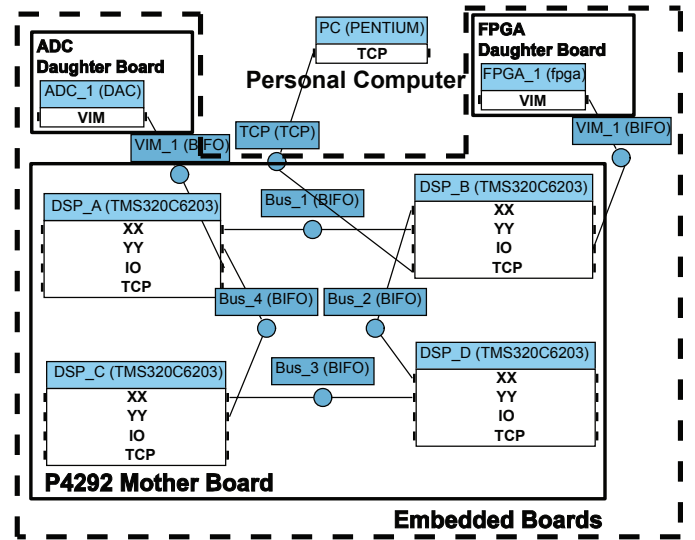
ADC Daughter Board

ADC_1 (DAC)

VIM

PC (PENTIUM)

TCP

Personal Computer

FPGA Daughter Board

FPGA_1 (fpga)

VIM

TCP (TCP)

VIM_1 (BIFO)

VIM_1 (BIFO)

Bus_1 (BIFO)

DSP_A (TMS320C6203)

XX

YY

IO

TCP

DSP_B (TMS320C6203)

XX

YY

IO

TCP

Bus_4 (BIFO)

Bus_2 (BIFO)

Bus_3 (BIFO)

DSP_C (TMS320C6203)

XX

YY

IO

TCP

DSP_D (TMS320C6203)

XX

YY

IO

TCP

P4292 Mother Board

Embedded Boards